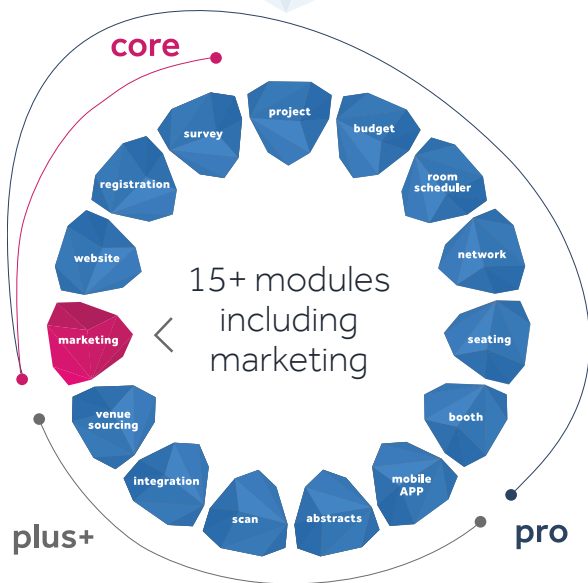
core

project

budget

survey

registration

room scheduler

network

website

15+ modules including marketing

marketing

seating

venue sourcing

booth

integration

mobile APP

scan

abstracts

plus+

pro